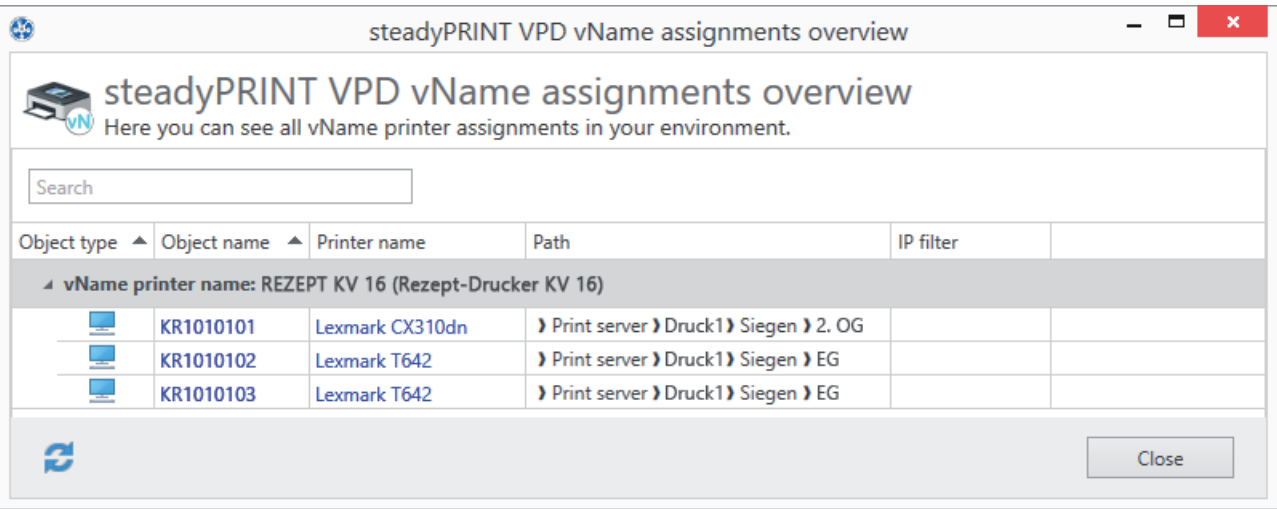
steadyPRINT VPD vName assignments overview

steadyPRINT VPD vName assignments overview
Here you can see all vName printer assignments in your environment.

Search

| Object type | Object name | Printer name | Path | IP filter |
|---|---|---|---|---|
| vName printer name: REZEPT KV 16 (Rezept-Drucker KV 16) | | | | |
| | KR1010101 | Lexmark CX310dn | › Print server › Druck1 › Siegen › 2. OG | |
| | KR1010102 | Lexmark T642 | › Print server › Druck1 › Siegen › EG | |
| | KR1010103 | Lexmark T642 | › Print server › Druck1 › Siegen › EG | |

Close